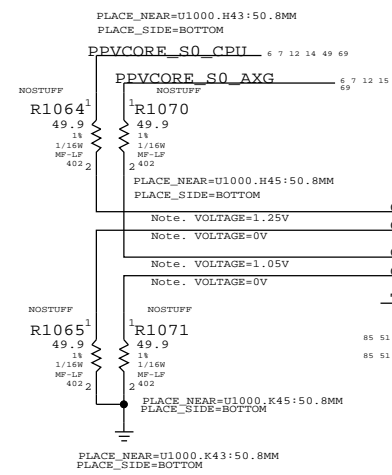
PLACE_NEAR=U1000.H43:50.8MM
PLACE_SIDE=BOTTOM

PPVCORE_S0_CPU 6 7 12 14 49 69

PPVCORE_S0_AXG 6 7 12 15 69

NOSTUFF
R1064 1
49.9
1%
1/16W
MF-LF
402 2

NOSTUFF
1 R1070
49.9
1%
1/16W
MF-LF
2 402

PLACE_NEAR=U1000.H45:50.8MM
PLACE_SIDE=BOTTOM

Note. VOLTAGE=1.25V

Note. VOLTAGE=0V

Note. VOLTAGE=1.05V

Note. VOLTAGE=0V

NOSTUFF
R1065 1
49.9
1%
1/16W
MF-LF
402 2

NOSTUFF
1 R1071
49.9
1%
1/16W
MF-LF
2 402

85 51

85 51

PLACE_NEAR=U1000.K45:50.8MM
PLACE_SIDE=BOTTOM

PLACE_NEAR=U1000.K43:50.8MM
PLACE_SIDE=BOTTOM